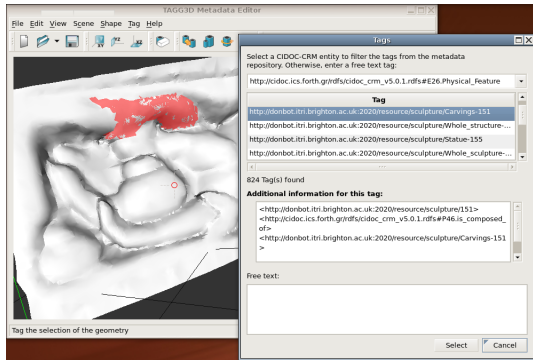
TAGG3D Metadata Editor

File Edit View Scene Shape Tag Help

Tags

Select a CIDOC-CRM entity to filter the tags from the metadata repository. Otherwise, enter a free text tag:

http://cidoc.ics.forth.gr/rdfs/cidoc_crm_v5.0.1.rdfs#E26.Physical_Feature

| Tag |
|---|
| http://donbot.itri.brighton.ac.uk:2020/resource/sculpture/Carvings-151 |
| http://donbot.itri.brighton.ac.uk:2020/resource/sculpture/Whole_structure-... |
| http://donbot.itri.brighton.ac.uk:2020/resource/sculpture/Statue-155 |
| http://donbot.itri.brighton.ac.uk:2020/resource/sculpture/Whole_sculpture-... |

824 Tag(s) found

Additional information for this tag:

<http://donbot.itri.brighton.ac.uk:2020/resource/sculpture/151>
<http://cidoc.ics.forth.gr/rdfs/cidoc_crm_v5.0.1.rdfs#P46.is_composed_of>
<http://donbot.itri.brighton.ac.uk:2020/resource/sculpture/Carvings-151>

Free text:

Select Cancel

Tag the selection of the geometry